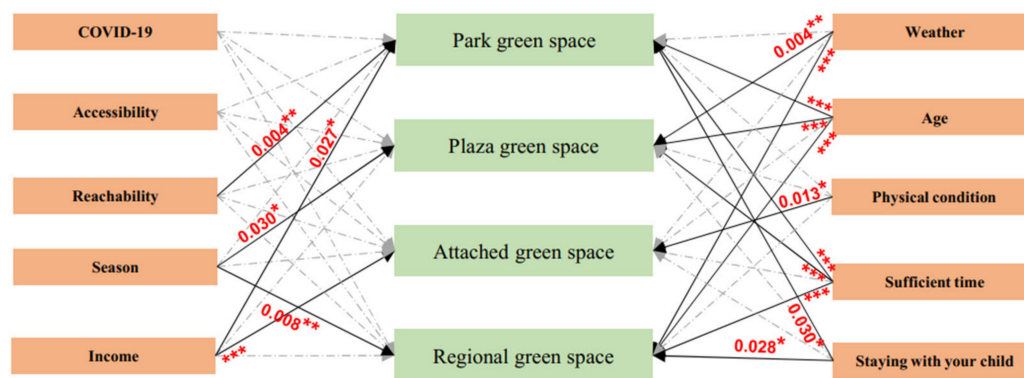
COVID-19

Accessibility

Reachability

Season

Income

Park green space

Plaza green space

Attached green space

Regional green space

Weather

Age

Physical condition

Sufficient time

Staying with your child

0.004**

0.027*

0.030*

0.008**

***

0.004**

***

***

***

***

0.013*

***

***

***

0.030*

0.028*